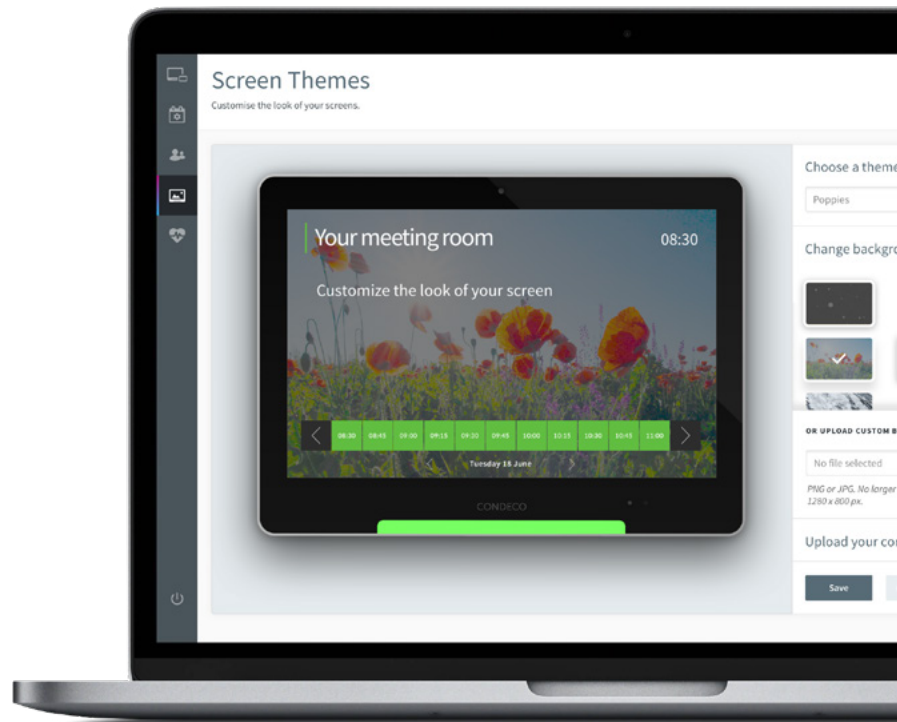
Screen Themes

Customise the look of your screens.

Your meeting room

08:30

Customize the look of your screen

| 08:30 | 08:45 | 09:00 | 09:15 | 09:30 | 09:45 | 10:00 | 10:15 | 10:30 | 10:45 | 11:00 |
|---|---|---|---|---|---|---|---|---|---|---|

Tuesday 18 June

CONDECO

Choose a theme

Poppies

Change backgro

OR UPLOAD CUSTOM B

No file selected

PNG or JPG. No larger 1280 x 800 px.

Upload your co

Save